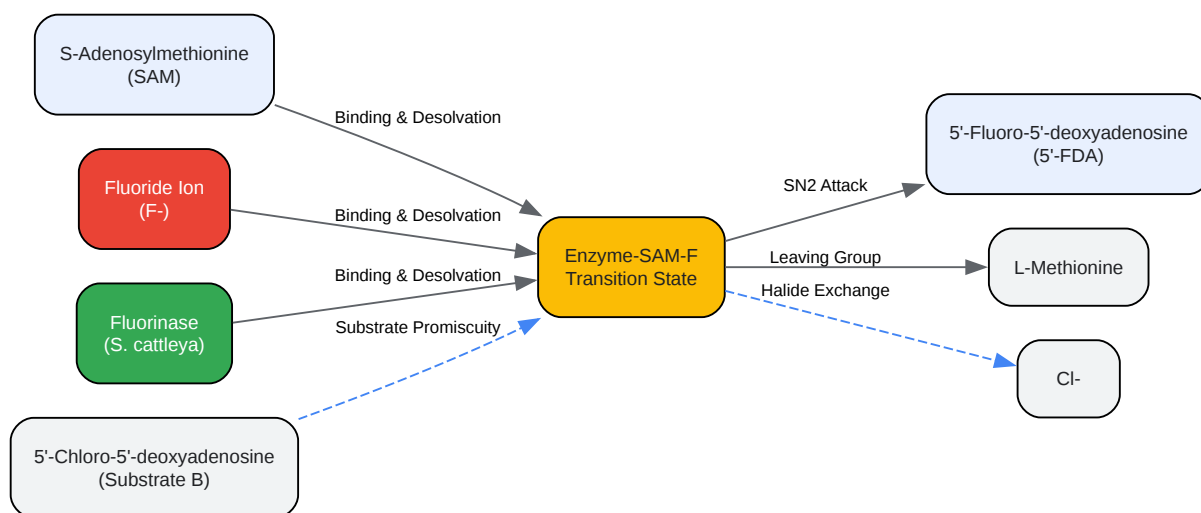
S-Adenosylmethionine
(SAM)

Binding & Desolvation

Fluoride Ion
(F-)

Binding & Desolvation

Binding & Desolvation

Fluorinase
(S. cattleya)

Substrate Promiscuity

5'-Chloro-5'-deoxyadenosine
(Substrate B)

Enzyme-SAM-F
Transition State

SN2 Attack

5'-Fluoro-5'-deoxyadenosine
(5'-FDA)

Leaving Group

L-Methionine

Halide Exchange

Cl-